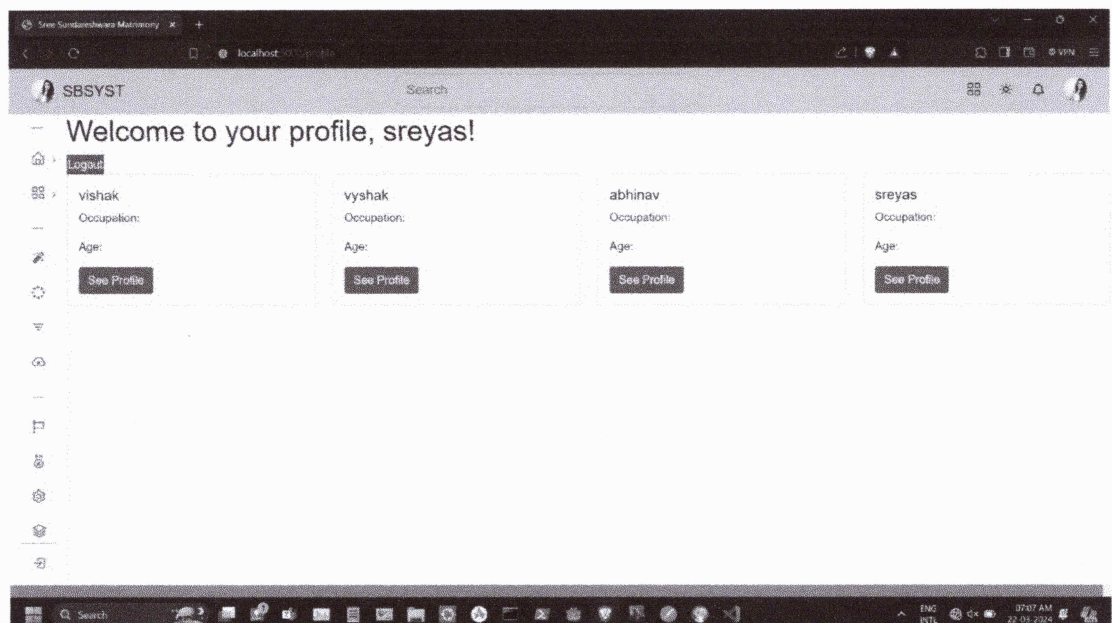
Sree Sundareshwara Matrimony ×

localhost:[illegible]

VPN

SBSYST

Search

Welcome to your profile, sreyas!

Logout

vishak
Occupation:
Age:
See Profile

vyshak
Occupation:
Age:
See Profile

abhinav
Occupation:
Age:
See Profile

sreyas
Occupation:
Age:
See Profile

Search

ENG INTL

07:07 AM 22-03-2024